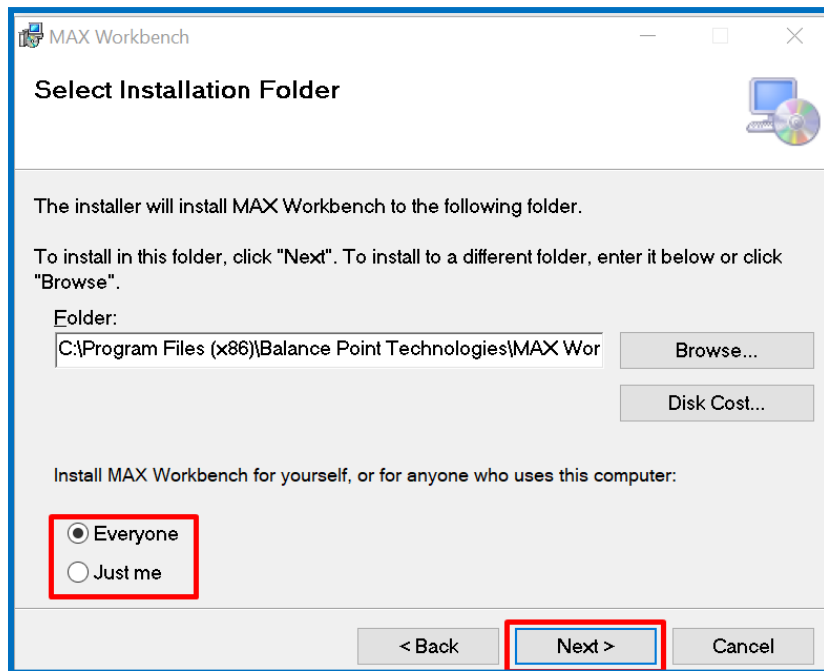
MAX Workbench

Select Installation Folder

The installer will install MAX Workbench to the following folder.

To install in this folder, click "Next". To install to a different folder, enter it below or click "Browse".

Folder:

C:\Program Files (x86)\Balance Point Technologies\MAX Wor

Browse...

Disk Cost...

Install MAX Workbench for yourself, or for anyone who uses this computer:

Everyone

Just me

< Back

Next >

Cancel